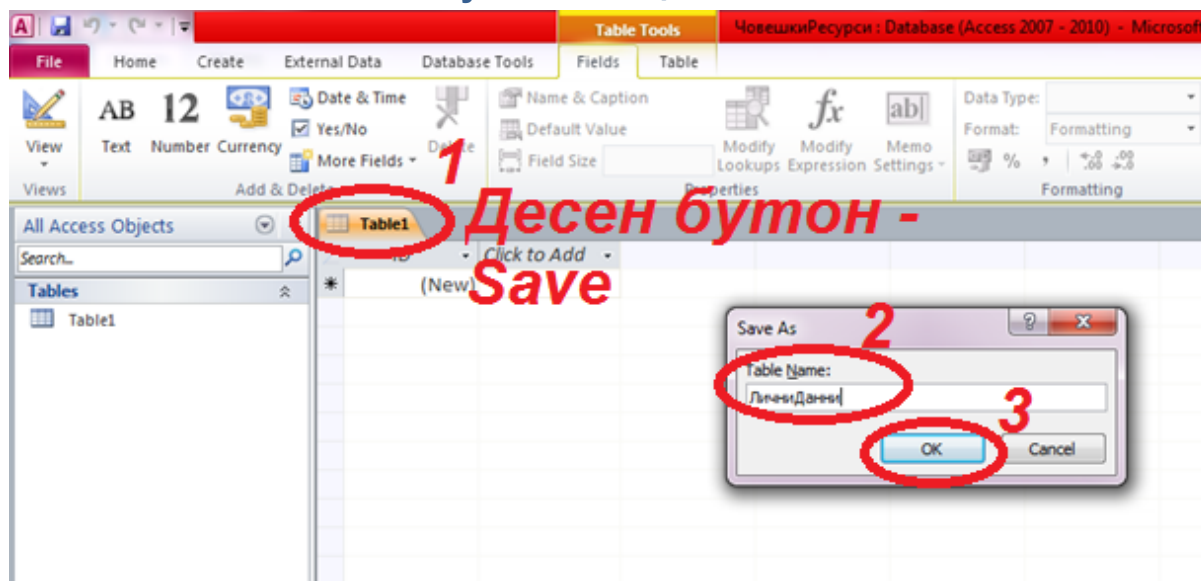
Table Tools
ЧовешкиРесурси : Database (Access 2007 - 2010) - Microsof

File Home Create External Data Database Tools Fields Table

View
Views

AB Text
12 Number
Currency
Date & Time
Yes/No
More Fields
Delete
Add & Delete

Name & Caption
Default Value
Field Size
Modify Lookups
Modify Expression
Memo Settings
Properties

Data Type:
Format: Formatting
%
Formatting

1 Десен бутон - Save

All Access Objects
Search...
Tables
Table1

Table1
ID
Click to Add
(New)

Save As
2
Table Name:
ЛичниДанни
3
OK
Cancel